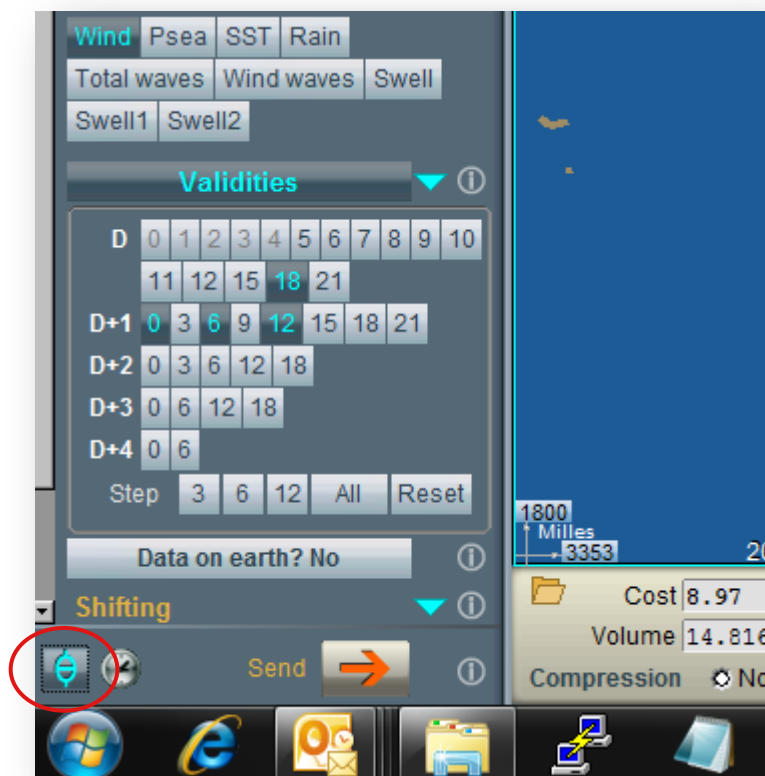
Wind Psea SST Rain
Total waves Wind waves Swell
Swell1 Swell2

Validities

| D | 0 | 1 | 2 | 3 | 4 | 5 | 6 | 7 | 8 | 9 | 10 |
|---|---|---|---|---|---|---|---|---|---|---|---|
| | 11 | 12 | 15 | 18 | 21 | | | | | | |
| D+1 | 0 | 3 | 6 | 9 | 12 | 15 | 18 | 21 | | | |
| D+2 | 0 | 3 | 6 | 12 | 18 | | | | | | |
| D+3 | 0 | 6 | 12 | 18 | | | | | | | |
| D+4 | 0 | 6 | | | | | | | | | |

Step 3 6 12 All Reset

Data on earth? No

Shifting

Send

1800
Milles
3353
20

Cost 8.97
Volume 14.816
Compression No